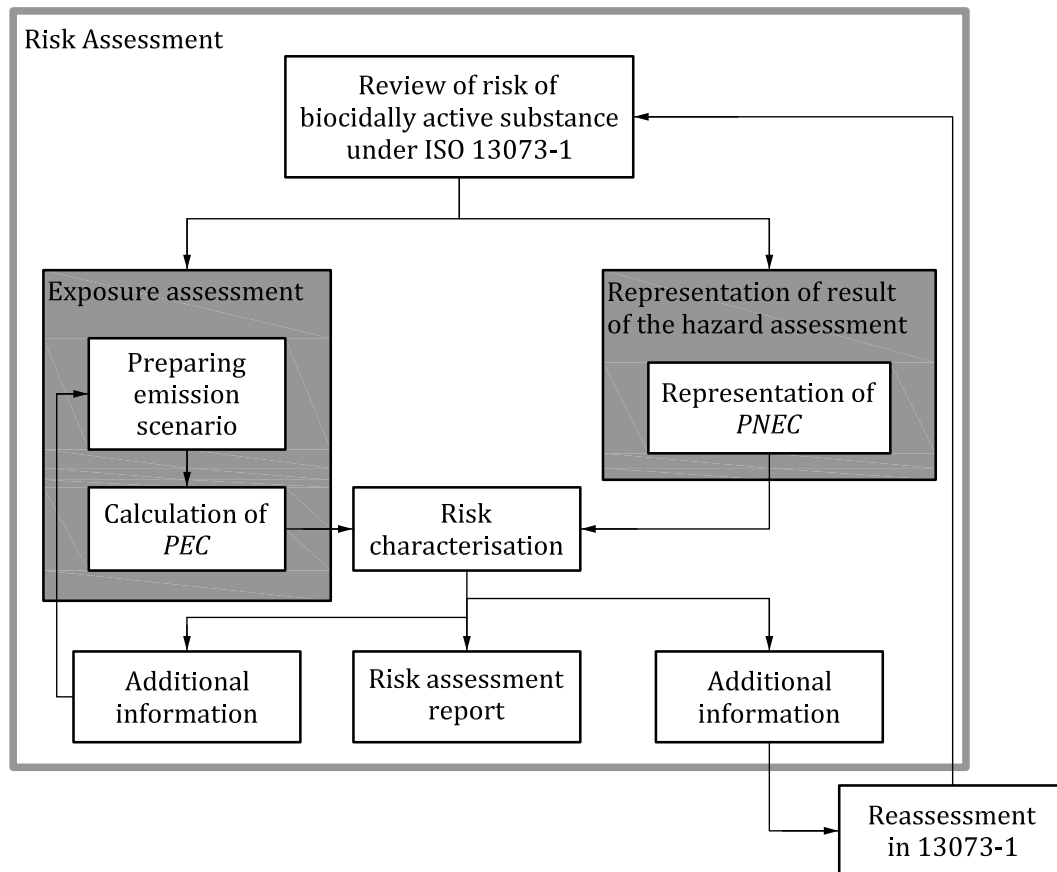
Risk Assessment

Review of risk of biocidally active substance under ISO 13073-1

Exposure assessment

Preparing emission scenario

Calculation of *PEC*

Representation of result of the hazard assessment

Representation of *PNEC*

Risk characterisation

Additional information

Risk assessment report

Additional information

Reassessment in 13073-1